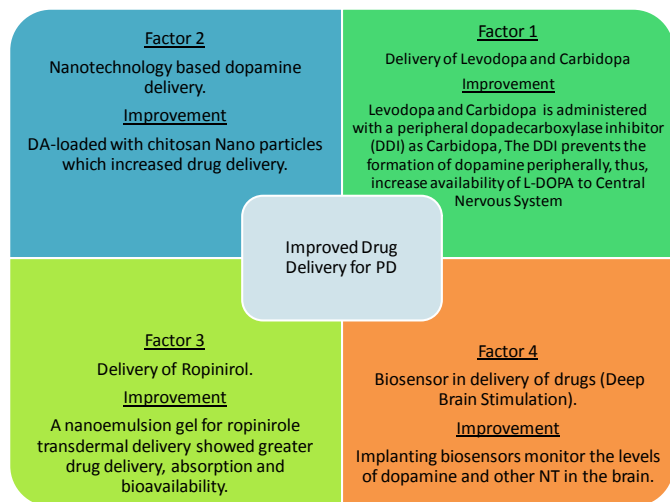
Factor 2

Nanotechnology based dopamine delivery.

Improvement

DA-loaded with chitosan Nano particles which increased drug delivery.

Factor 1

Delivery of Levodopa and Carbidopa

Improvement

Levodopa and Carbidopa is administered with a peripheral dopadecarboxylase inhibitor (DDI) as Carbidopa, The DDI prevents the formation of dopamine peripherally, thus, increase availability of L-DOPA to Central Nervous System

Improved Drug Delivery for PD

Factor 3

Delivery of Ropinirol.

Improvement

A nanoemulsion gel for ropinirole transdermal delivery showed greater drug delivery, absorption and bioavailability.

Factor 4

Biosensor in delivery of drugs (Deep Brain Stimulation).

Improvement

Implanting biosensors monitor the levels of dopamine and other NT in the brain.